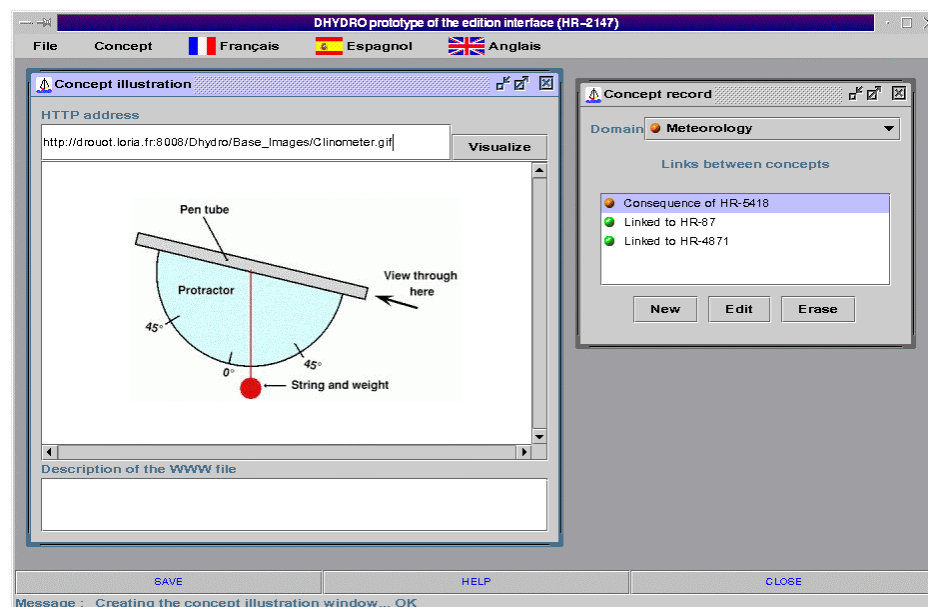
DHYDRO prototype of the edition interface (HR-2147)

File Concept Français Espagnol Anglais

Concept illustration

HTTP address

http://drouot.loria.fr:8008/Dhydro/Base_Images/Clinometer.gif

Visualize

Pen tube

View through here

Protractor

45°

45°

0°

String and weight

Description of the WWW file

Concept record

Domain Meteorology

Links between concepts

Consequence of HR-5418
Linked to HR-87
Linked to HR-4871

New Edit Erase

SAVE HELP CLOSE

Message : Creating the concept illustration window... OK